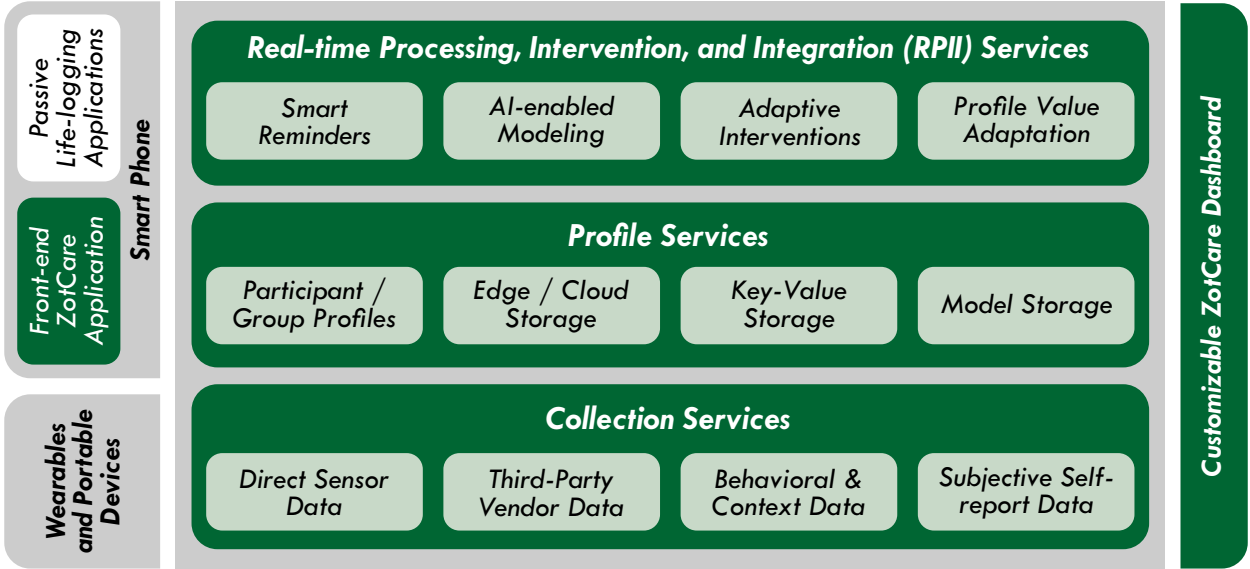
Passive Life-logging Applications

Front-end ZotCare Application

Smart Phone

Wearables and Portable Devices

Real-time Processing, Intervention, and Integration (RPII) Services

Smart Reminders

AI-enabled Modeling

Adaptive Interventions

Profile Value Adaptation

Profile Services

Participant / Group Profiles

Edge / Cloud Storage

Key-Value Storage

Model Storage

Collection Services

Direct Sensor Data

Third-Party Vendor Data

Behavioral & Context Data

Subjective Self-report Data

Customizable ZotCare Dashboard